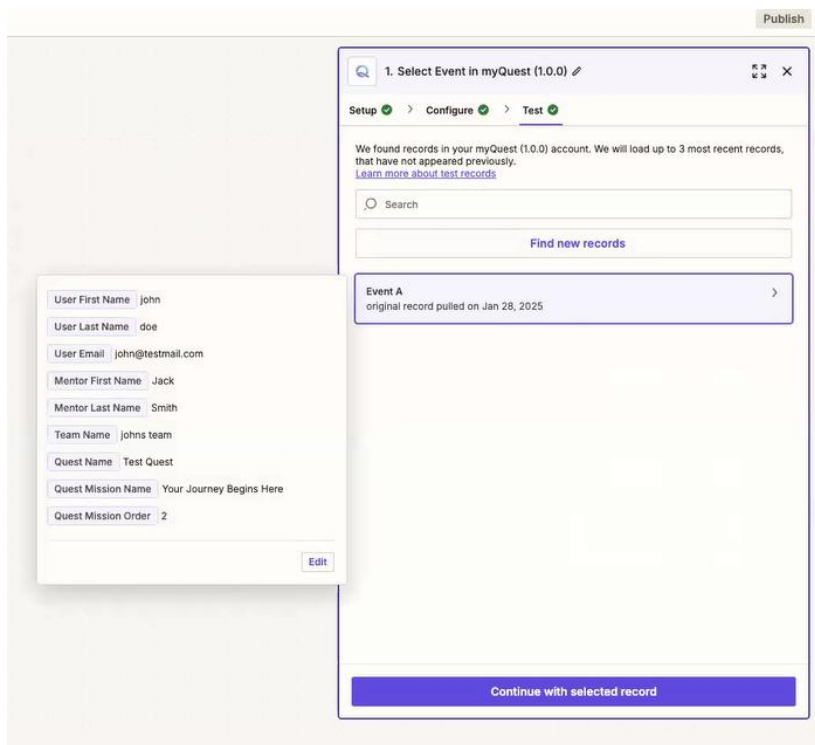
Publish

1. Select Event in myQuest (1.0.0)

Setup > Configure > Test

We found records in your myQuest (1.0.0) account. We will load up to 3 most recent records, that have not appeared previously.
Learn more about test records

Search

Find new records

Event A
original record pulled on Jan 28, 2025

User First Name john
User Last Name doe
User Email john@testmail.com
Mentor First Name Jack
Mentor Last Name Smith
Team Name johns team
Quest Name Test Quest
Quest Mission Name Your Journey Begins Here
Quest Mission Order 2

Edit

Continue with selected record